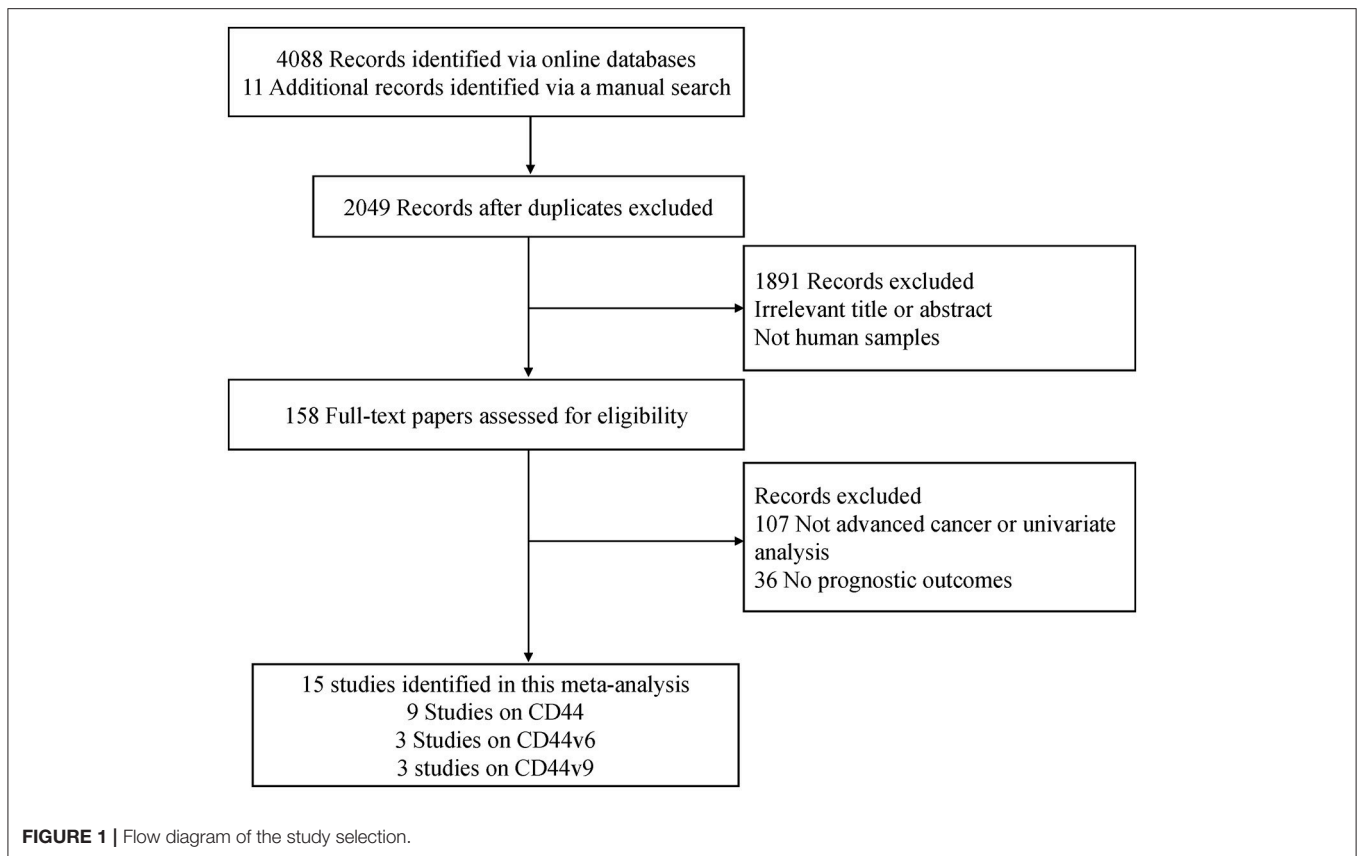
4088 Records identified via online databases
11 Additional records identified via a manual search

2049 Records after duplicates excluded

1891 Records excluded
Irrelevant title or abstract
Not human samples

158 Full-text papers assessed for eligibility

Records excluded
107 Not advanced cancer or univariate analysis
36 No prognostic outcomes

15 studies identified in this meta-analysis
9 Studies on CD44
3 Studies on CD44v6
3 studies on CD44v9

FIGURE 1 | Flow diagram of the study selection.